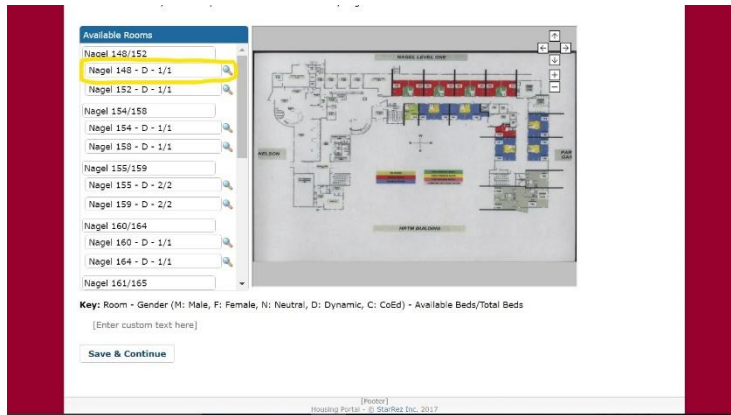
Available Rooms

Nagel 148/152

Nagel 148 - D - 1/1

Nagel 152 - D - 1/1

Nagel 154/158

Nagel 154 - D - 1/1

Nagel 158 - D - 1/1

Nagel 155/159

Nagel 155 - D - 2/2

Nagel 159 - D - 2/2

Nagel 160/164

Nagel 160 - D - 1/1

Nagel 164 - D - 1/1

Nagel 161/165

NAGEL LEVEL ONE

NELSON

PAR GAS

NRTH BUILDING

Key: Room - Gender (M: Male, F: Female, N: Neutral, D: Dynamic, C: CoEd) - Available Beds/Total Beds

[Enter custom text here]

Save & Continue

[Footer]
Housing Portal - © StarRez Inc. 2017